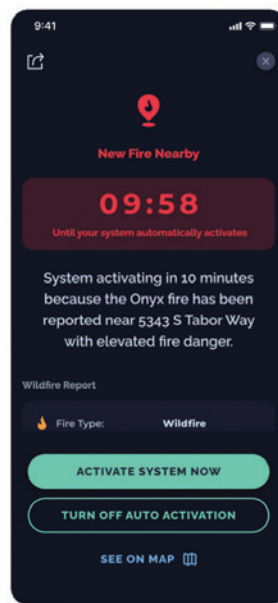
9:41

New Fire Nearby

09:58

Until your system automatically activates

System activating in 10 minutes because the Onyx fire has been reported near 5343 S Tabor Way with elevated fire danger.

Wildfire Report

Fire Type: Wildfire

ACTIVATE SYSTEM NOW

TURN OFF AUTO ACTIVATION

SEE ON MAP